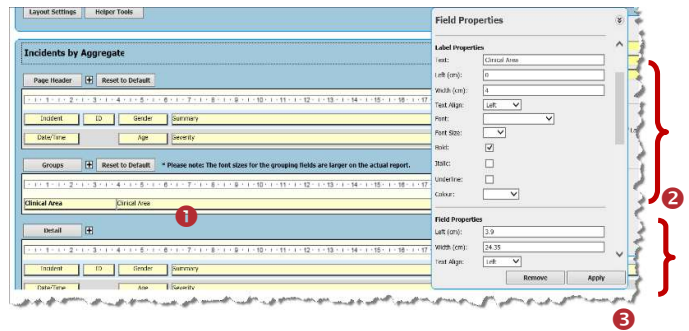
Layout Settings Helper Tools

Incidents by Aggregate

Page Header + Reset to Default

Incident ID Gender Summary
Date/Time Age Severity

Groups + Reset to Default * Please note: The font sizes for the grouping fields are larger on the actual report.

Clinical Area Clinical Area

Detail +

Incident ID Gender Summary
Date/Time Age Severity

Field Properties

Label Properties
Text: Clinical Area
Left (cm): 0
Width (cm): 4
Text Align: Left
Font:
Font Size:
Bold: ✓
Italic:
Underline:
Colour:

Field Properties
Left (cm): 3.9
Width (cm): 24.35
Text Align: Left

Remove Apply

1
2
3